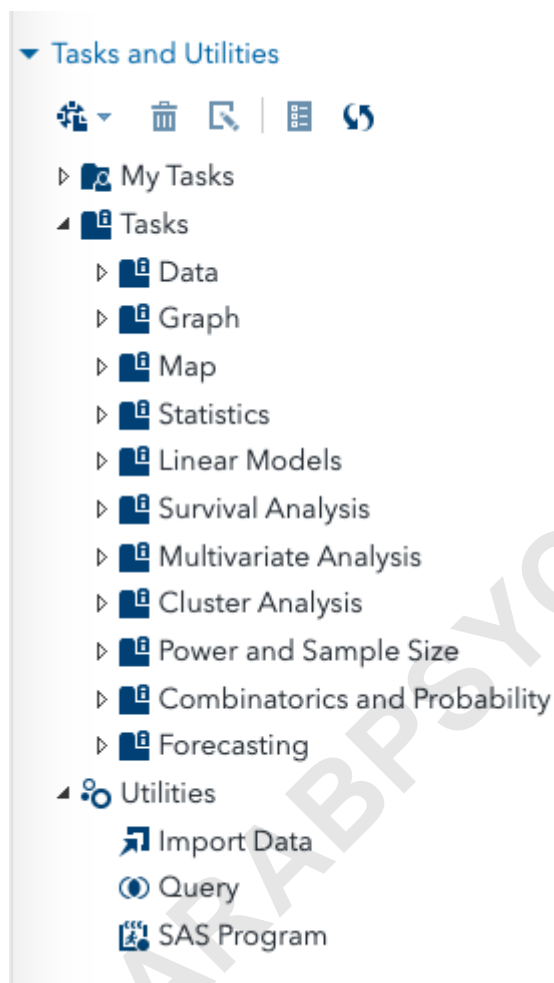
Tasks and Utilities

My Tasks
Tasks
Data
Graph
Map
Statistics
Linear Models
Survival Analysis
Multivariate Analysis
Cluster Analysis
Power and Sample Size
Combinatorics and Probability
Forecasting
Utilities
Import Data
Query
SAS Program

AR ABPSYC